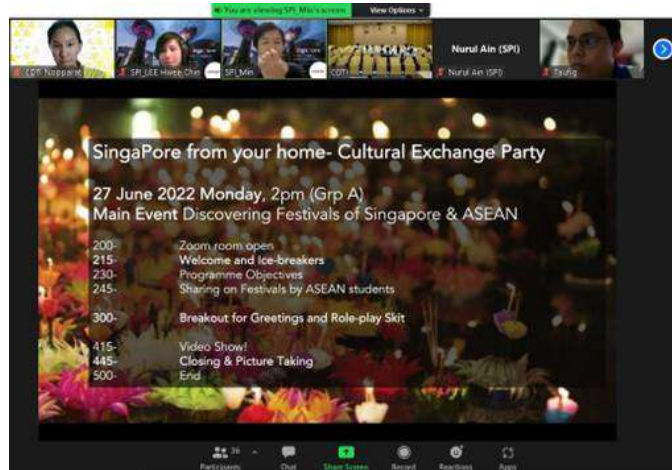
You are viewing SPI_Min's screen   View Options

CDTI_Nopparat   SPI_LEE Hwee Chin   SPI_Min   CDTI   Nurul Ain (SPI)   Nurul Ain (SPI)   Taufiq

SingaPore from your home- Cultural Exchange Party

27 June 2022 Monday, 2pm (Grp A)
Main Event Discovering Festivals of Singapore & ASEAN

| | |
|---|---|
| 200- | Zoom room open |
| 215- | Welcome and Ice-breakers |
| 230- | Programme Objectives |
| 245- | Sharing on Festivals by ASEAN students |
| 300- | Breakout for Greetings and Role-play Skit |
| 415- | Video Show! |
| 445- | Closing & Picture Taking |
| 500- | End |

Participants 36   Chat   Share Screen   Record   Reactions   Apps